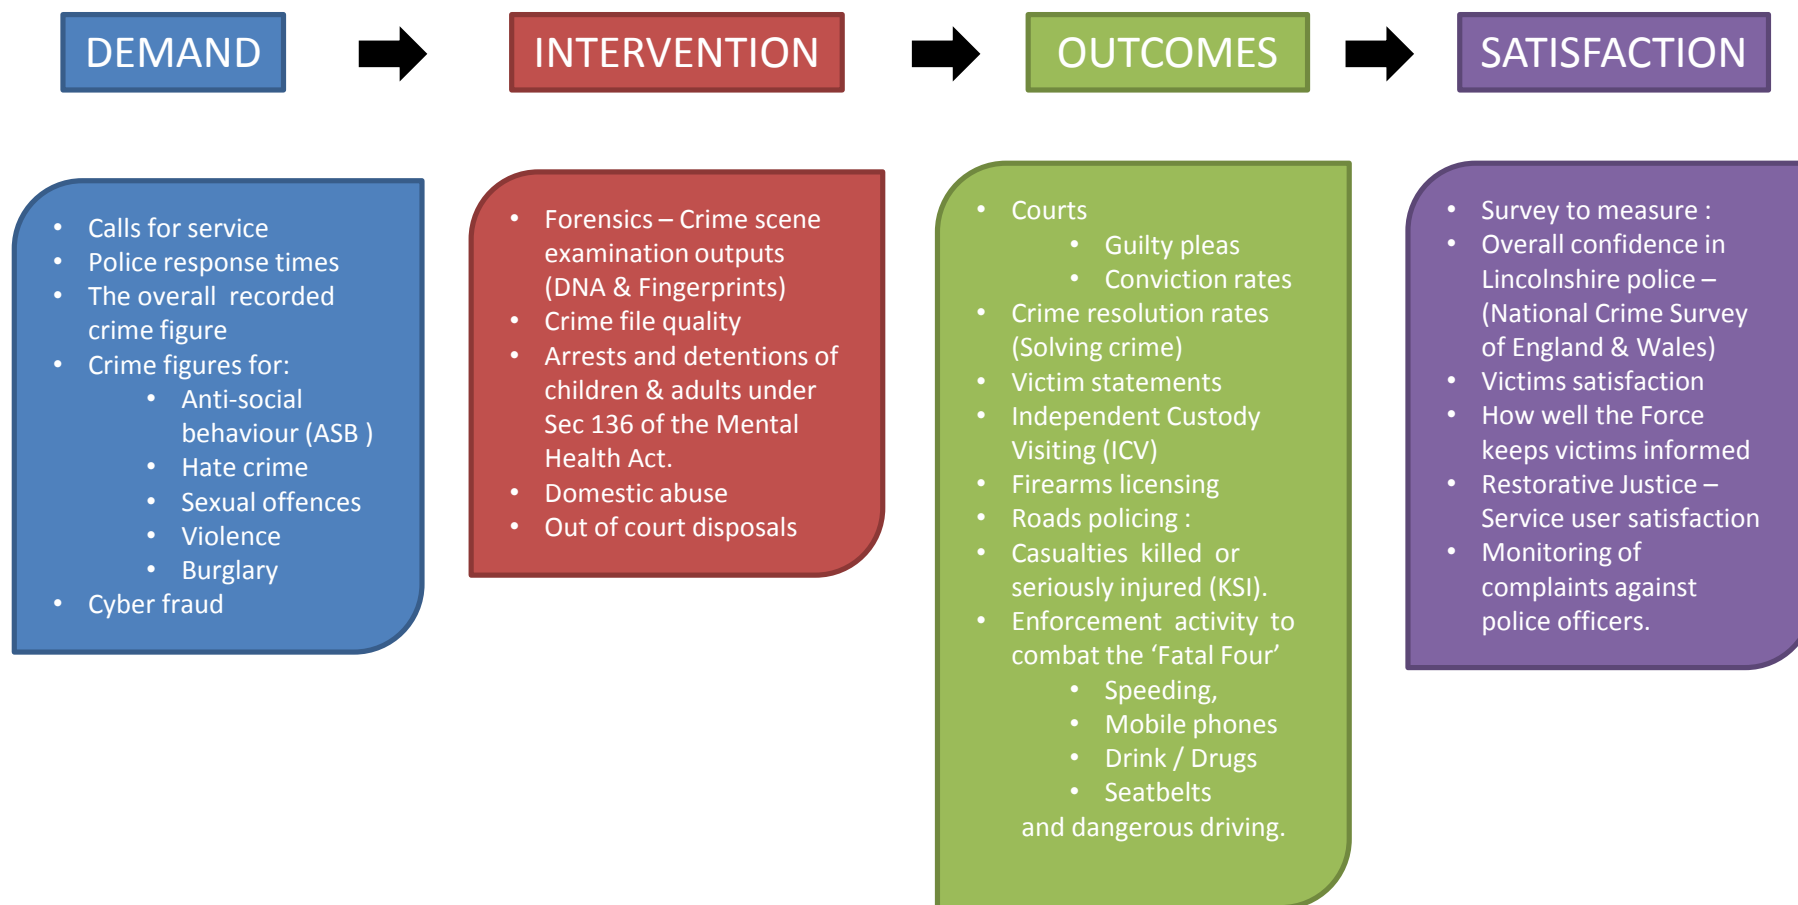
DEMAND

INTERVENTION

OUTCOMES

SATISFACTION

- Calls for service
- Police response times
- The overall recorded crime figure
- Crime figures for:
  - Anti-social behaviour (ASB )
  - Hate crime
  - Sexual offences
  - Violence
  - Burglary
- Cyber fraud

- Forensics – Crime scene examination outputs (DNA & Fingerprints)
- Crime file quality
- Arrests and detentions of children & adults under Sec 136 of the Mental Health Act.
- Domestic abuse
- Out of court disposals

- Courts
  - Guilty pleas
  - Conviction rates
- Crime resolution rates (Solving crime)
- Victim statements
- Independent Custody Visiting (ICV)
- Firearms licensing
- Roads policing :
- Casualties killed or seriously injured (KSI).
- Enforcement activity to combat the 'Fatal Four'
  - Speeding,
  - Mobile phones
  - Drink / Drugs
  - Seatbelts

and dangerous driving.

- Survey to measure :
- Overall confidence in Lincolnshire police – (National Crime Survey of England & Wales)
- Victims satisfaction
- How well the Force keeps victims informed
- Restorative Justice – Service user satisfaction
- Monitoring of complaints against police officers.